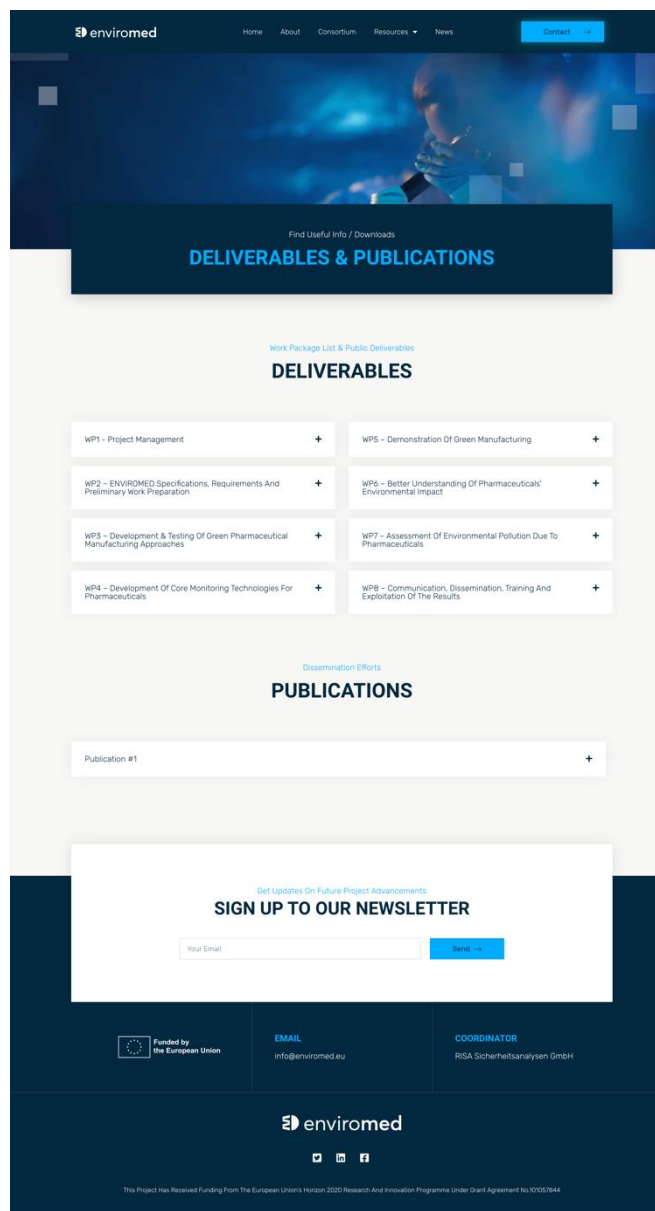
enviromed

Home About Consortium Resources News

Contact →

Find Useful Info / Downloads

DELIVERABLES & PUBLICATIONS

Work Package List & Public Deliverables

DELIVERABLES

WP1 - Project Management +

WP5 – Demonstration Of Green Manufacturing +

WP2 – ENVIROMED Specifications, Requirements And Preliminary Work Preparation +

WP6 – Better Understanding Of Pharmaceuticals' Environmental Impact +

WP3 – Development & Testing Of Green Pharmaceutical Manufacturing Approaches +

WP7 – Assessment Of Environmental Pollution Due To Pharmaceuticals +

WP4 – Development Of Core Monitoring Technologies For Pharmaceuticals +

WP8 – Communication, Dissemination, Training And Exploitation Of The Results +

Dissemination Efforts

PUBLICATIONS

Publication #1 +

Get Updates On Future Project Advancements

SIGN UP TO OUR NEWSLETTER

Your Email

Send →

Funded by the European Union

EMAIL

info@enviromed.eu

COORDINATOR

RISA Sicherheitsanalysen GmbH

enviromed

This Project Has Received Funding From The European Union's Horizon 2020 Research And Innovation Programme Under Grant Agreement No.101057844